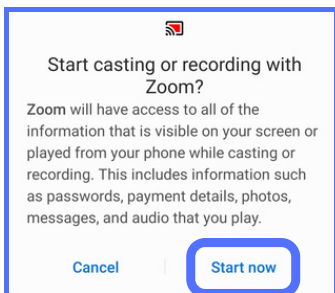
Start casting or recording with Zoom?

Zoom will have access to all of the information that is visible on your screen or played from your phone while casting or recording. This includes information such as passwords, payment details, photos, messages, and audio that you play.

Cancel

Start now